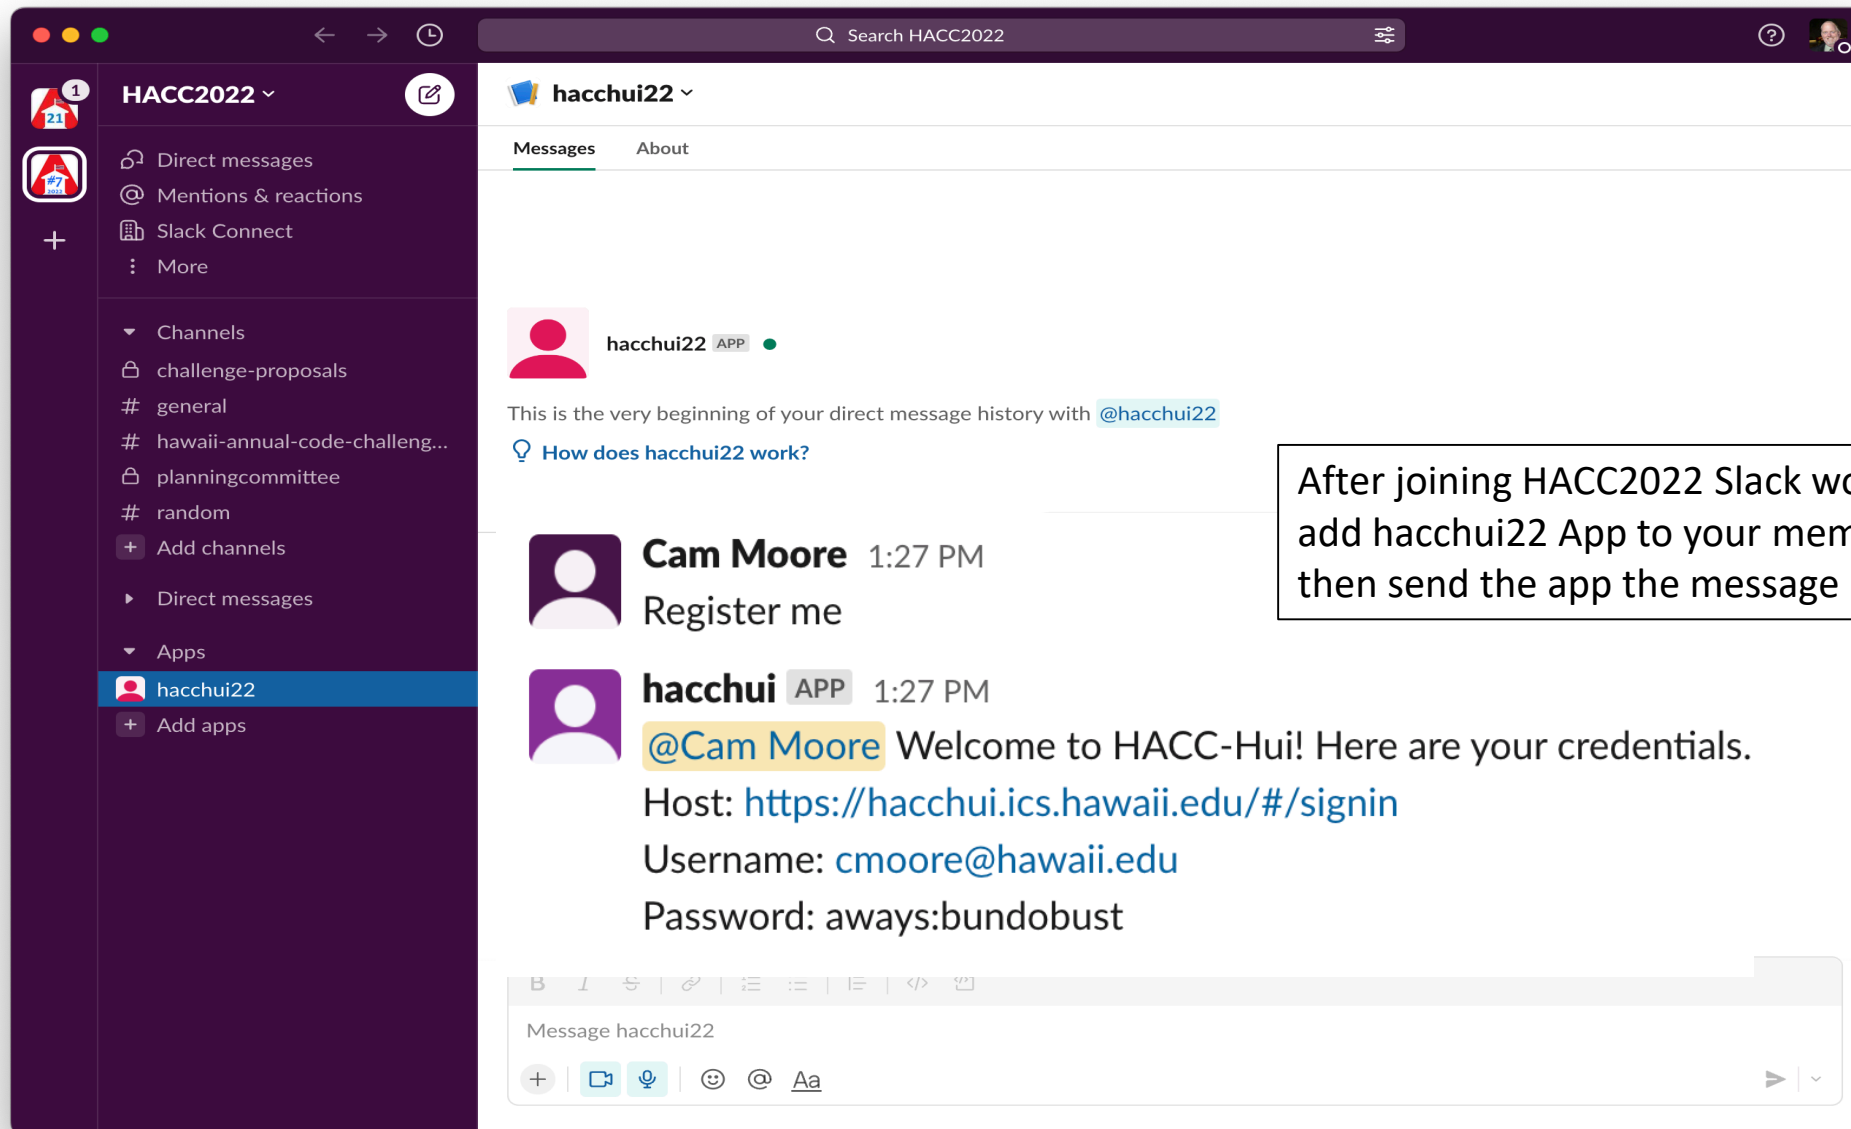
Search HACC2022

1

HACC2022

Direct messages
Mentions & reactions
Slack Connect
More

Channels
challenge-proposals
general
hawaii-annual-code-challeng...
planningcommittee
random
Add channels

Direct messages

Apps
hacchui22
Add apps

hacchui22

Messages About

hacchui22 APP

This is the very beginning of your direct message history with @hacchui22

How does hacchui22 work?

After joining HACC2022 Slack wo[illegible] add hacchui22 App to your mem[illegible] then send the app the message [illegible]

Cam Moore 1:27 PM
Register me

hacchui APP 1:27 PM
@Cam Moore Welcome to HACC-Hui! Here are your credentials.
Host: https://hacchui.ics.hawaii.edu/#/signin
Username: cmoore@hawaii.edu
Password: aways:bundobust

Message hacchui22

Aa